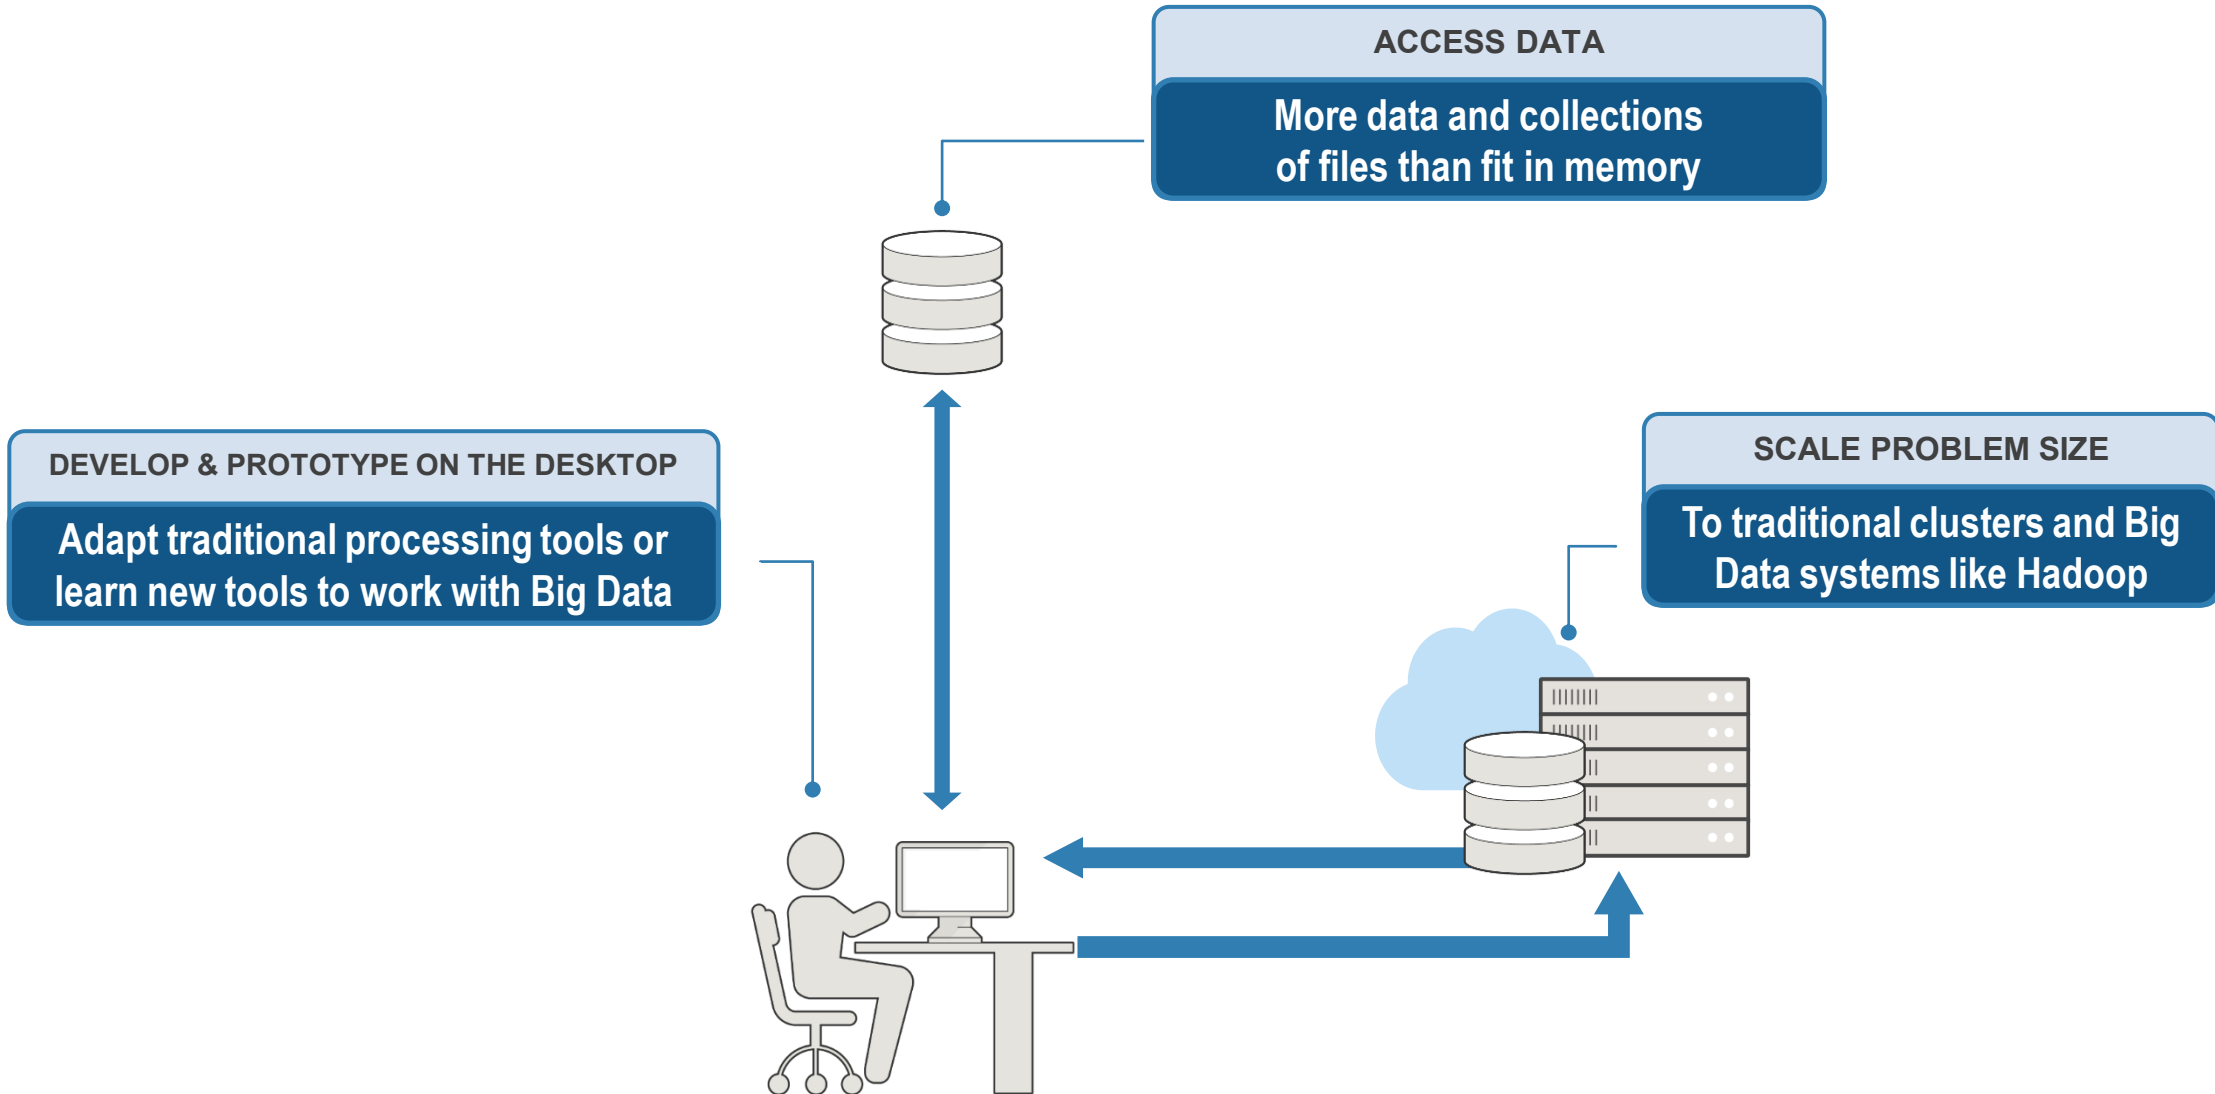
ACCESS DATA

More data and collections of files than fit in memory

DEVELOP & PROTOTYPE ON THE DESKTOP

Adapt traditional processing tools or learn new tools to work with Big Data

SCALE PROBLEM SIZE

To traditional clusters and Big Data systems like Hadoop